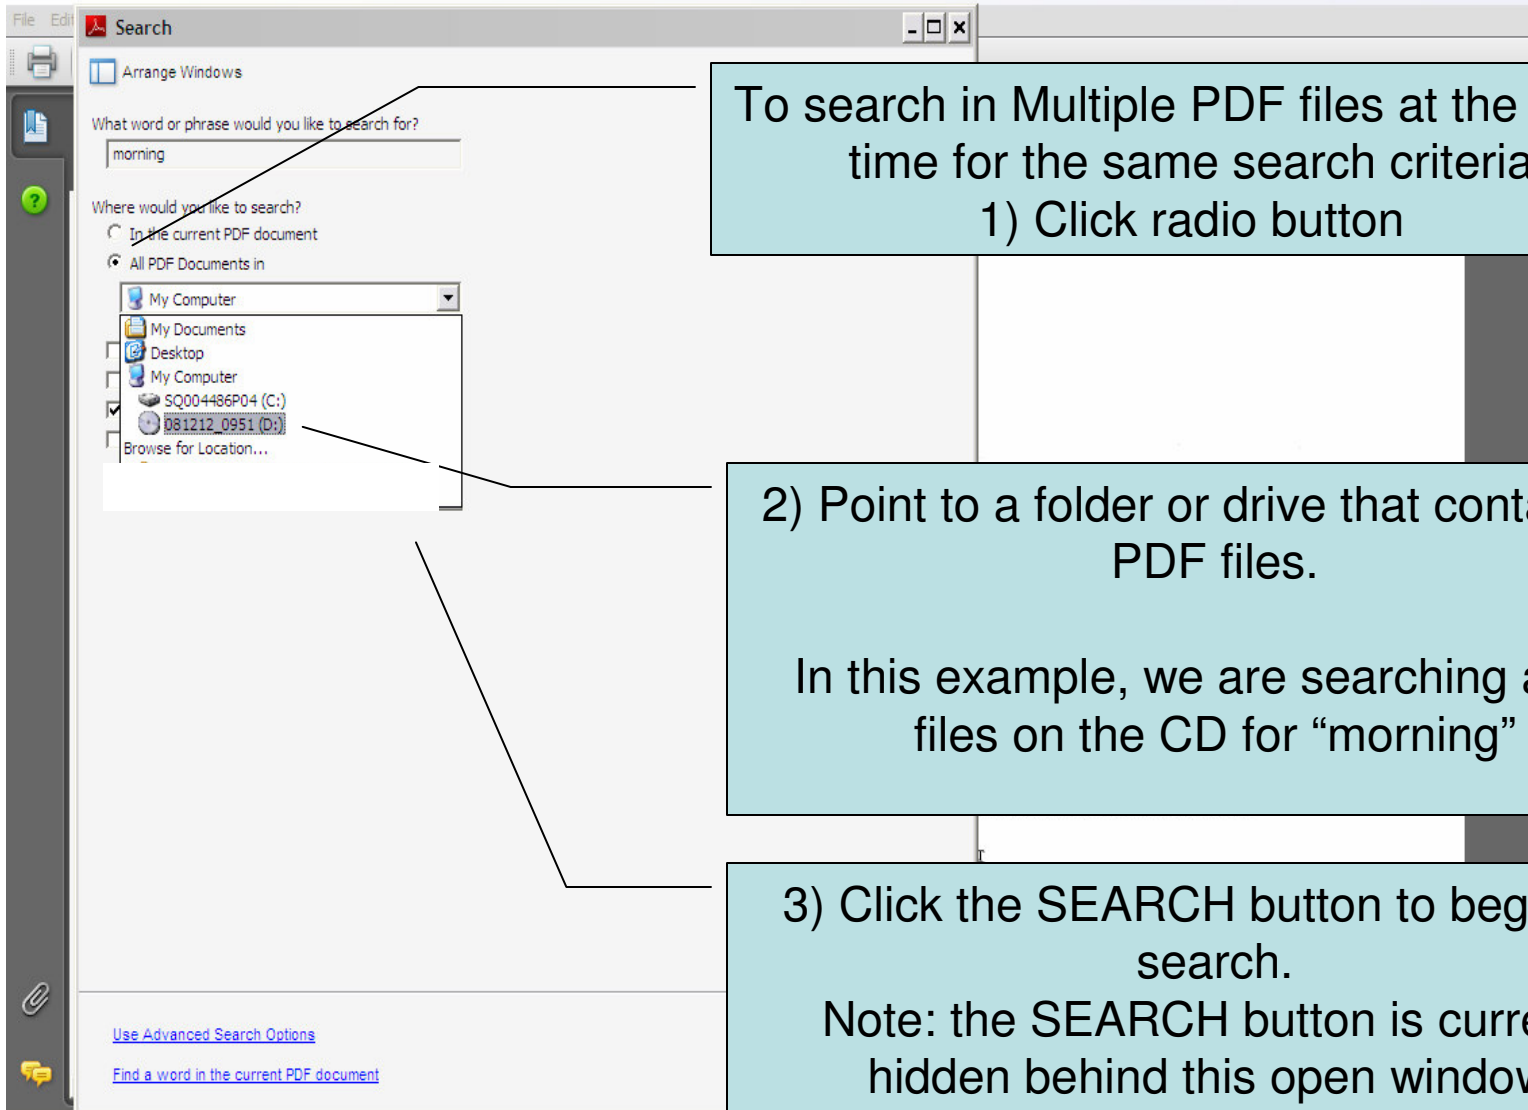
File Edit

Search

Arrange Windows

What word or phrase would you like to search for?

morning

Where would you like to search?

In the current PDF document

All PDF Documents in

My Computer

My Documents

Desktop

My Computer

SQ004486P04 (C:)

081212_0951 (D:)

Browse for Location...

Use Advanced Search Options

Find a word in the current PDF document

To search in Multiple PDF files at the time for the same search criteria
1) Click radio button

2) Point to a folder or drive that conta PDF files.

In this example, we are searching files on the CD for “morning”

3) Click the SEARCH button to beg search.
Note: the SEARCH button is curr hidden behind this open window